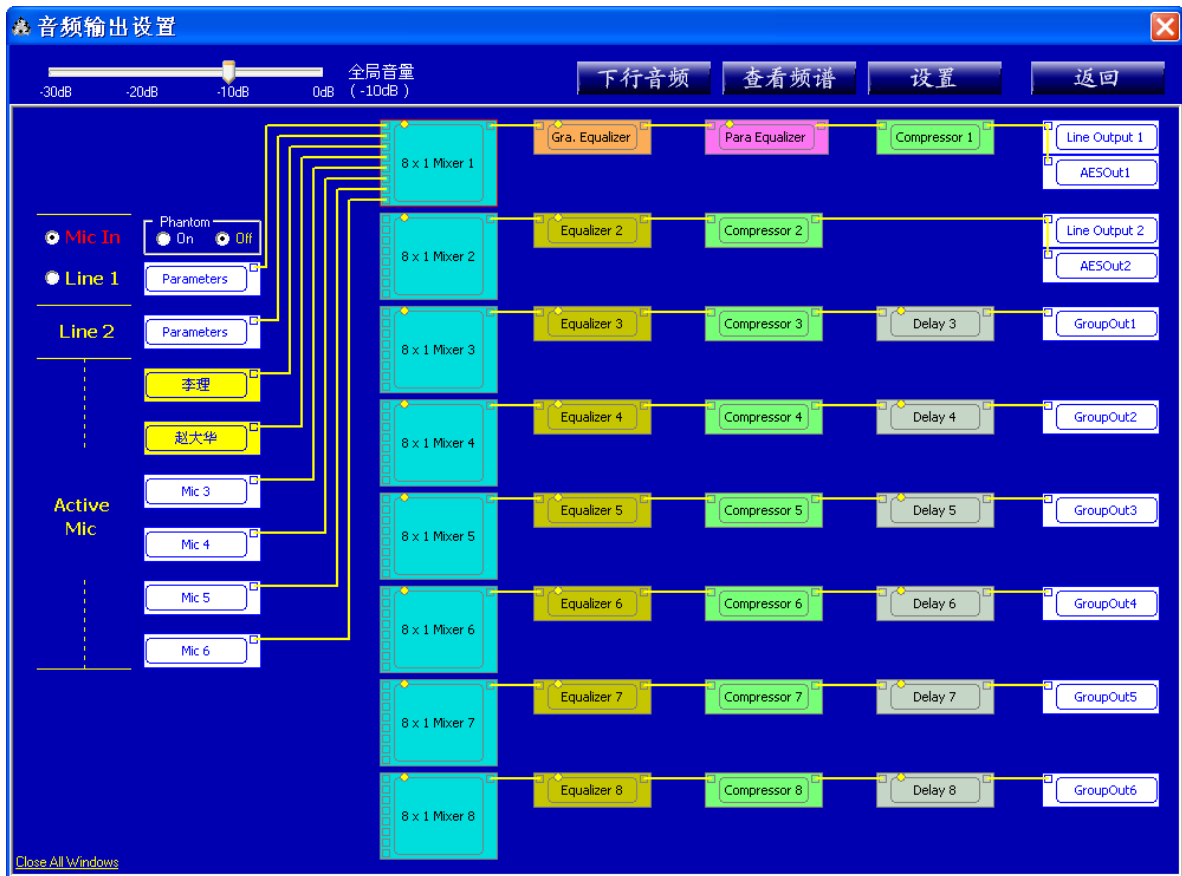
音频输出设置

-30dB -20dB -10dB 0dB

全局音量 ( -10dB )

下行音频 查看频谱 设置 返回

Mic In
Line 1
Line 2
Active Mic

Phantom
On Off

Parameters
Parameters
李理
赵大华
Mic 3
Mic 4
Mic 5
Mic 6

8 x 1 Mixer 1
8 x 1 Mixer 2
8 x 1 Mixer 3
8 x 1 Mixer 4
8 x 1 Mixer 5
8 x 1 Mixer 6
8 x 1 Mixer 7
8 x 1 Mixer 8

Gra. Equalizer
Equalizer 2
Equalizer 3
Equalizer 4
Equalizer 5
Equalizer 6
Equalizer 7
Equalizer 8

Para Equalizer
Compressor 2
Compressor 3
Compressor 4
Compressor 5
Compressor 6
Compressor 7
Compressor 8

Compressor 1
Delay 3
Delay 4
Delay 5
Delay 6
Delay 7
Delay 8

Line Output 1
AESOut1
Line Output 2
AESOut2
GroupOut1
GroupOut2
GroupOut3
GroupOut4
GroupOut5
GroupOut6

Close All Windows